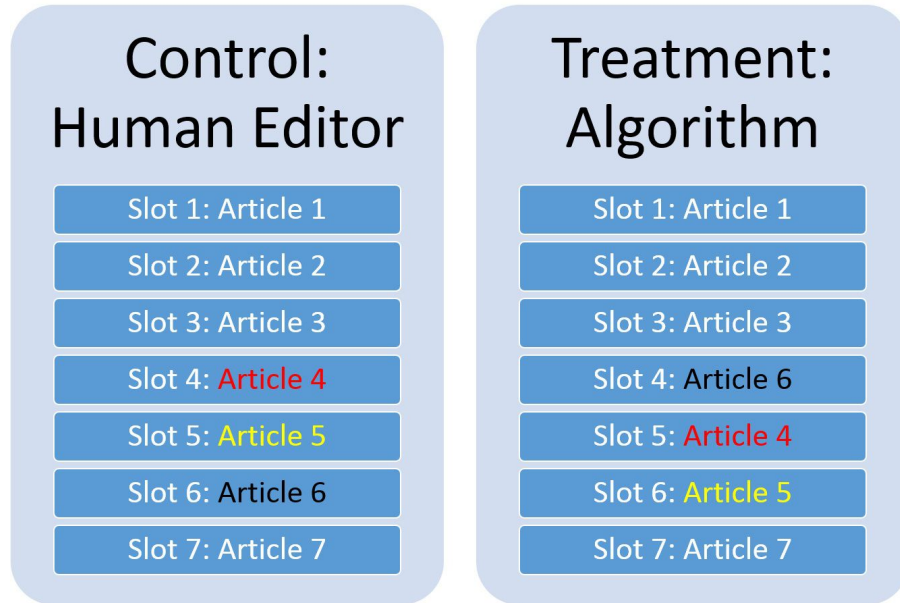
Control:
Human Editor

Slot 1: Article 1
Slot 2: Article 2
Slot 3: Article 3
Slot 4: Article 4
Slot 5: Article 5
Slot 6: Article 6
Slot 7: Article 7

Treatment:
Algorithm

Slot 1: Article 1
Slot 2: Article 2
Slot 3: Article 3
Slot 4: Article 6
Slot 5: Article 4
Slot 6: Article 5
Slot 7: Article 7